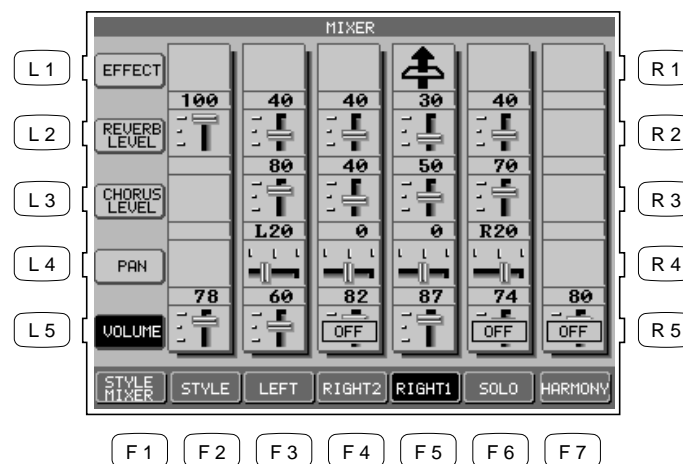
MIXER

L 1
L 2
L 3
L 4
L 5

EFFECT
REVERB LEVEL
CHORUS LEVEL
PAN
VOLUME

| | | | | | |
|---|---|---|---|---|---|
| 100 | 40 | 40 | 30 | 40 | |
| 80 | 40 | 50 | 70 | | |
| L20 | 0 | 0 | R20 | | |
| 78 | 60 | 82 | 87 | 74 | 80 |
| | | OFF | | OFF | OFF |

R 1
R 2
R 3
R 4
R 5

STYLE MIXER
STYLE
LEFT
RIGHT2
RIGHT1
SOLO
HARMONY

F 1
F 2
F 3
F 4
F 5
F 6
F 7